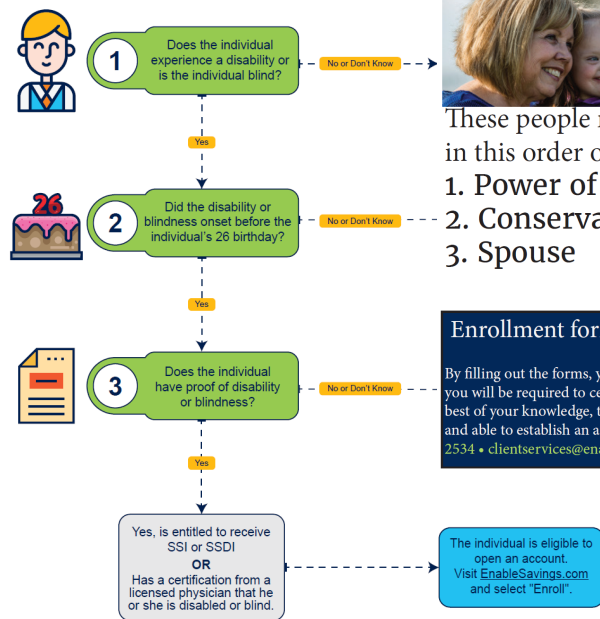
1
Does the individual experience a disability or is the individual blind?

No or Don't Know

Yes

26

2
Did the disability or blindness onset before the individual's 26 birthday?

No or Don't Know

Yes

3
Does the individual have proof of disability or blindness?

No or Don't Know

Yes

Yes, is entitled to receive SSI or SSDI
OR
Has a certification from a licensed physician that he or she is disabled or blind.

The individual is eligible to open an account. Visit EnableSavings.com and select "Enroll".

These people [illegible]
in this order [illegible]
1. Power of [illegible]
2. Conserva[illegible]
3. Spouse

Enrollment for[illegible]

By filling out the forms, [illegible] you will be required to ce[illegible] best of your knowledge, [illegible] and able to establish an a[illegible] 2534 • clientservices@ena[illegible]